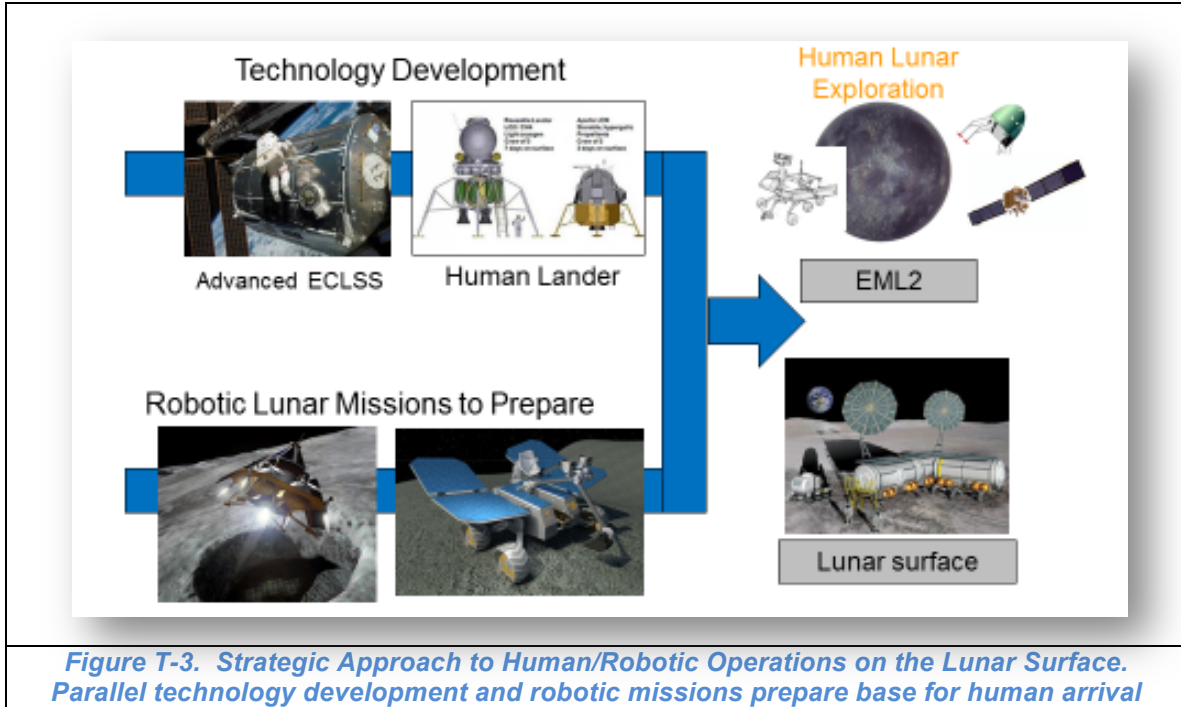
Technology Development

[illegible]

Advanced ECLSS

Human Lander

Human Lunar Exploration

EML2

Robotic Lunar Missions to Prepare

Lunar surface

Figure T-3. Strategic Approach to Human/Robotic Operations on the Lunar Surface. Parallel technology development and robotic missions prepare base for human arrival